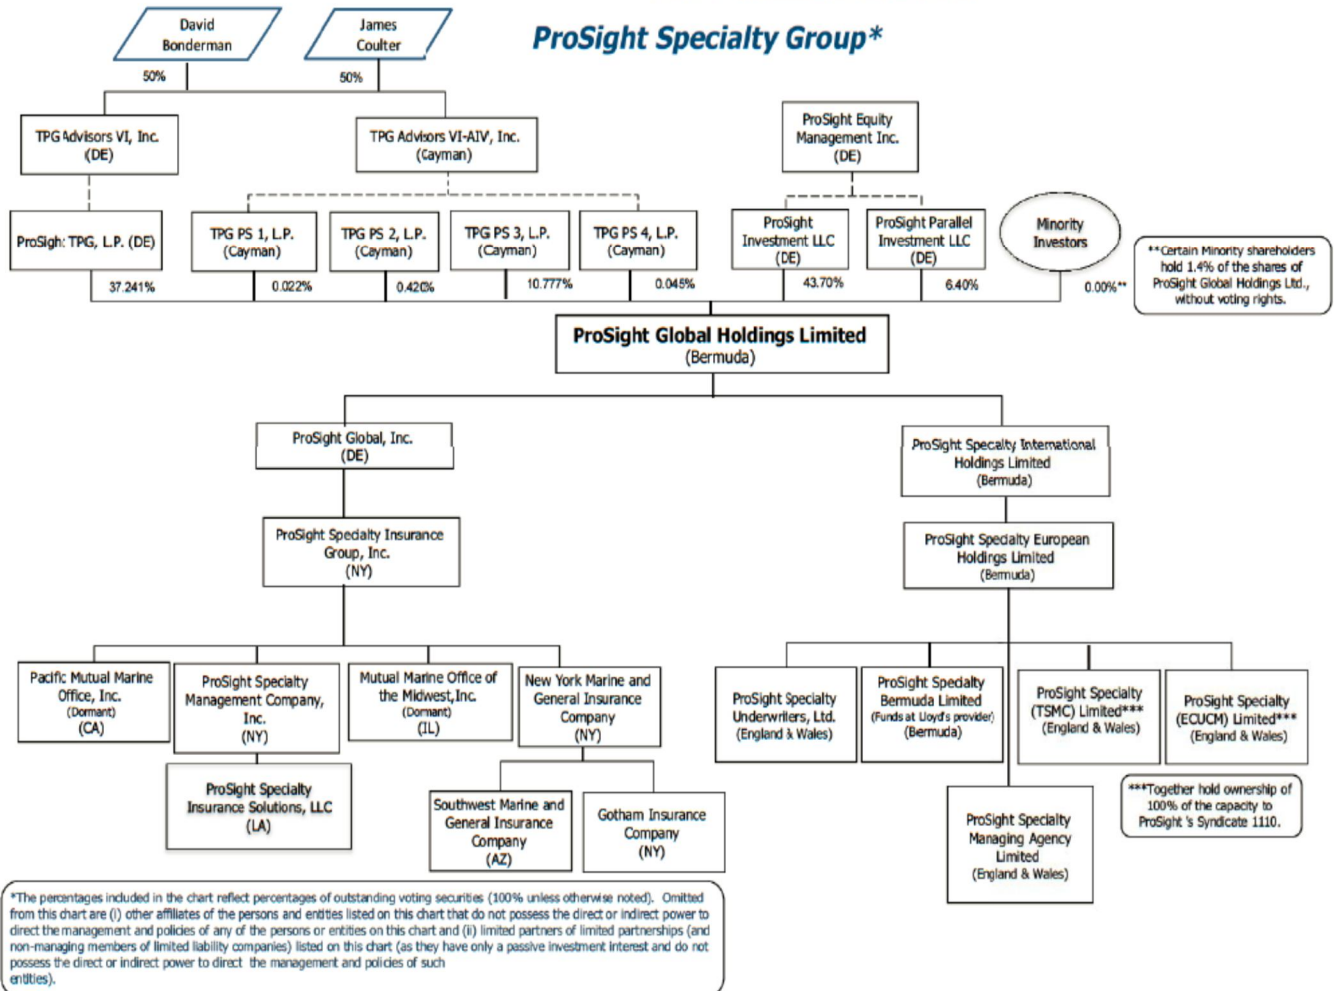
ProSight Specialty Group*

David Bonderman

50%

James Coulter

50%

TPG Advisors VI, Inc. (DE)

TPG Advisors VI-AIV, Inc. (Cayman)

ProSight Equity Management Inc. (DE)

ProSigh: TPG, L.P. (DE)

TPG PS 1, L.P. (Cayman)

TPG PS 2, L.P. (Cayman)

TPG PS 3, L.P. (Cayman)

TPG PS 4, L.P. (Cayman)

ProSight Investment LLC (DE)

ProSight Parallel Investment LLC (DE)

Minority Investors

**Certain Minority shareholders hold 1.4% of the shares of ProSight Global Holdings Ltd., without voting rights.

37.241%

0.022%

0.420%

10.777%

0.045%

43.70%

6.40%

0.00%**

ProSight Global Holdings Limited (Bermuda)

ProSight Global, Inc. (DE)

ProSight Specalty International Holdings Limited (Bermuda)

ProSight Specialty Insurance Group, Inc. (NY)

ProSight Specialty European Holdings Limited (Bermuda)

Pacific Mutual Marine Office, Inc. (Dormant) (CA)

ProSight Specialty Management Company, Inc. (NY)

Mutual Marine Office of the Midwest,Inc (Dormant) (IL)

New York Marine and General Insurance Company (NY)

ProSight Specialty Underwriters, Ltd. (England & Wales)

ProSight Specialty Bermuda Limited (Funds at Lloyd's provider) (Bermuda)

ProSight Specialty (TSMC) Limited*** (England & Wales)

ProSight Specialty (ECUCM) Limited*** (England & Wales)

ProSight Specialty Insurance Solutions, LLC (LA)

Southwest Marine and General Insurance Company (AZ)

Gotham Insurance Company (NY)

***Together hold ownership of 100% of the capacity to ProSight 's Syndicate 1110.

ProSight Specialty Managing Agency Limited (England & Wales)

*The percentages included in the chart reflect percentages of outstanding voting securities (100% unless otherwise noted). Omitted from this chart are (i) other affiliates of the persons and entities listed on this chart that do not possess the direct or indirect power to direct the management and policies of any of the persons or entities on this chart and (ii) limited partners of limited partnerships (and non-managing members of limited liability companies) listed on this chart (as they have only a passive investment interest and do not possess the direct or indirect power to direct the management and policies of such entities).